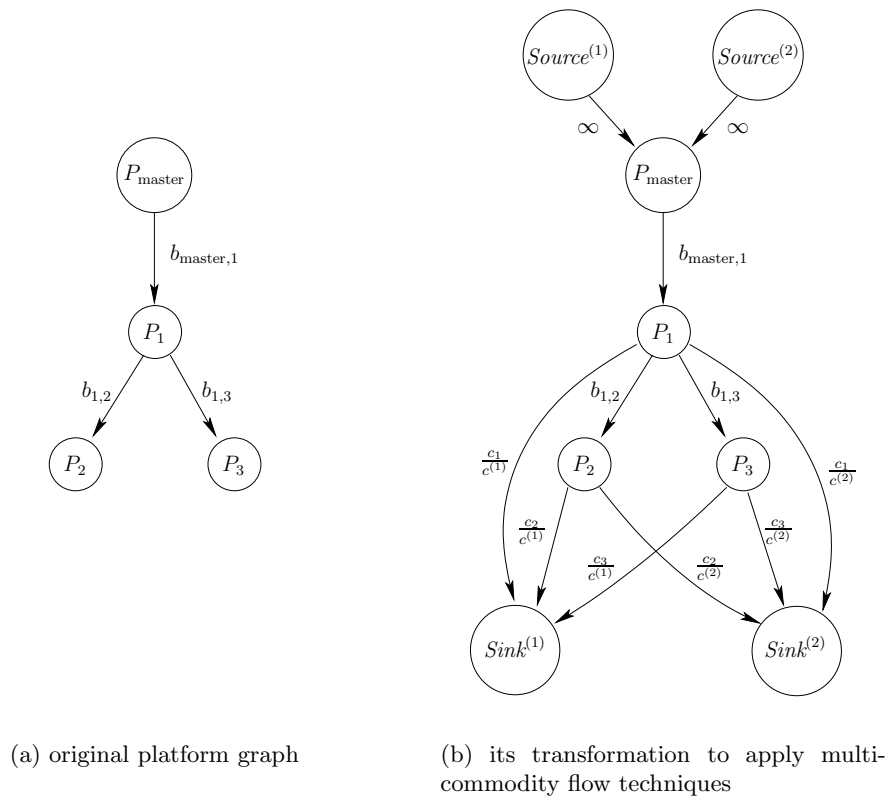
$P_{\text{master}}$

$b_{\text{master},1}$

$P_1$

$b_{1,2}$ $b_{1,3}$

$P_2$ $P_3$

$Source^{(1)}$ $Source^{(2)}$

$\infty$ $\infty$

$P_{\text{master}}$

$b_{\text{master},1}$

$P_1$

$b_{1,2}$ $b_{1,3}$

$\frac{c_1}{c^{(1)}}$ $P_2$ $P_3$ $\frac{c_1}{c^{(2)}}$

$\frac{c_2}{c^{(1)}}$ $\frac{c_3}{c^{(2)}}$

$\frac{c_3}{c^{(1)}}$ $\frac{c_2}{c^{(2)}}$

$Sink^{(1)}$ $Sink^{(2)}$

(a) original platform graph

(b) its transformation to apply multicommodity flow techniques